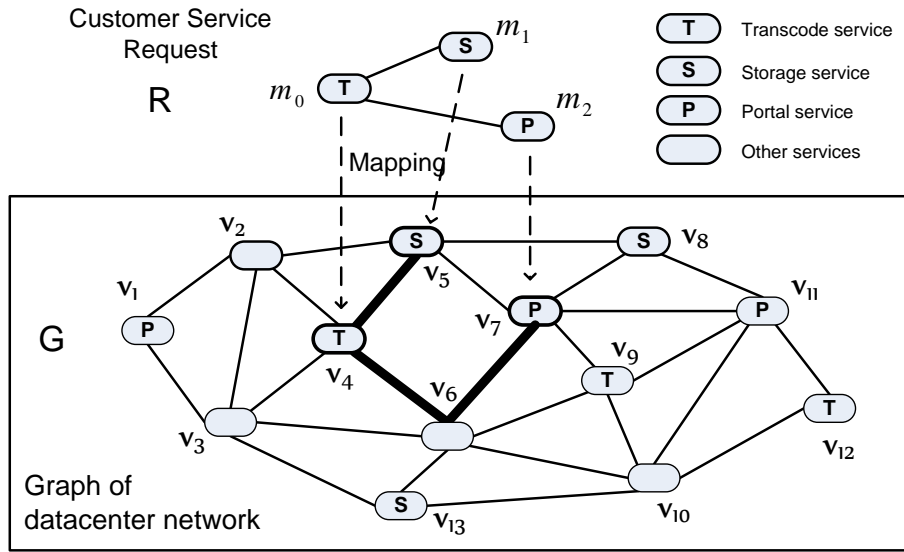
Customer Service Request

R

$m_0$ T

S $m_1$

P $m_2$

T Transcode service

S Storage service

P Portal service

Other services

Mapping

G

$v_1$ P

$v_2$

S $v_5$

S $v_8$

$v_7$ P

P $v_{11}$

T $v_4$

$v_6$

T $v_9$

T $v_{12}$

$v_3$

S $v_{13}$

$v_{10}$

Graph of datacenter network